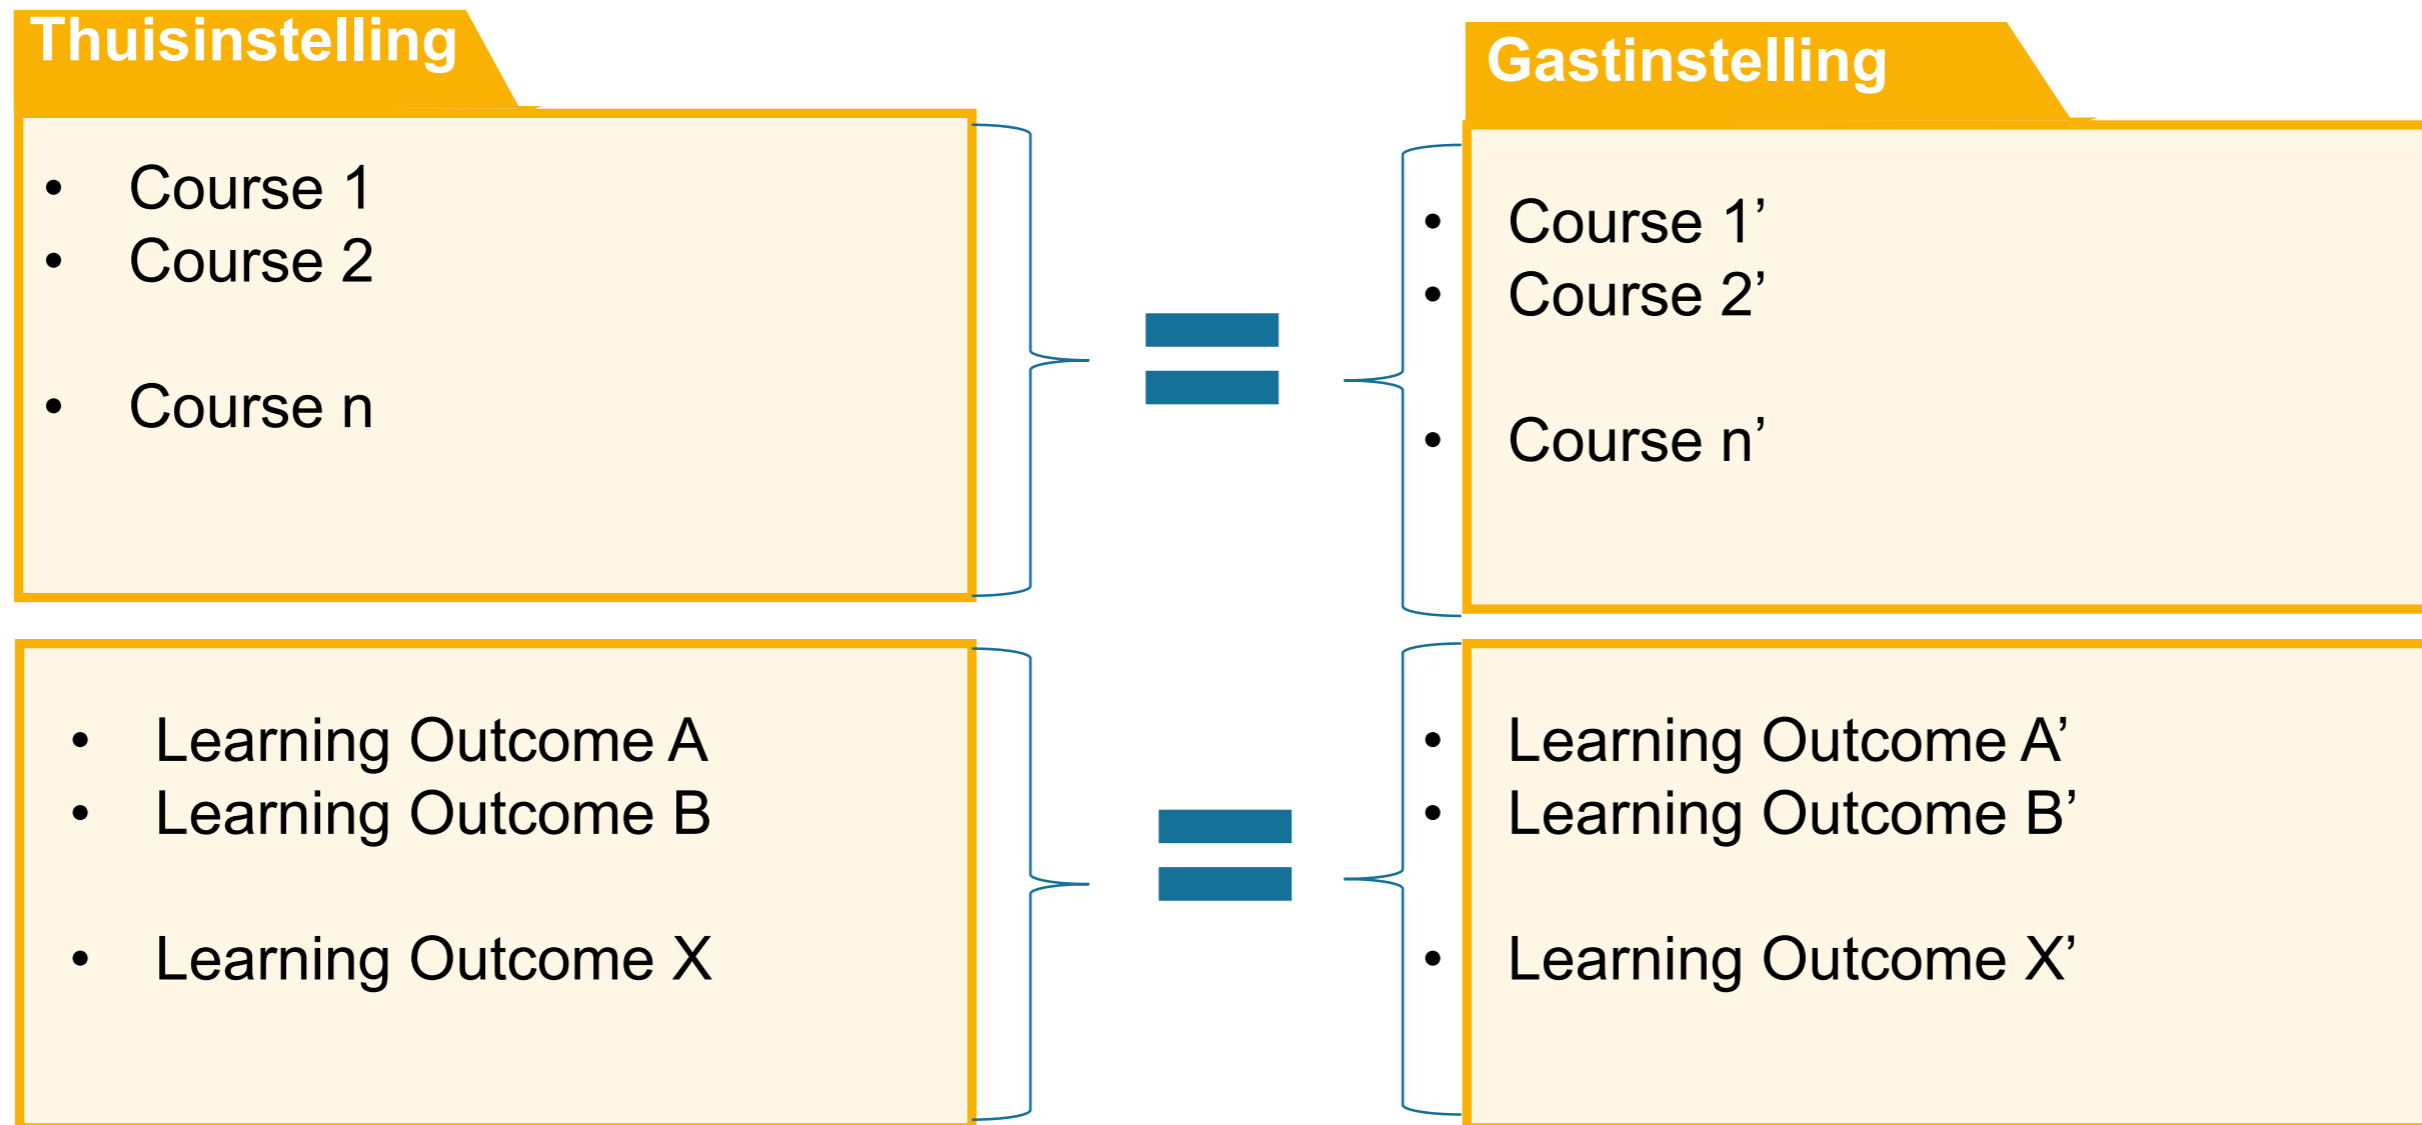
Thuisinstelling

- Course 1
- Course 2

- Course n

Gastinstelling

- Course 1’
- Course 2’

- Course n’

=

- Learning Outcome A
- Learning Outcome B

- Learning Outcome X

=

- Learning Outcome A’
- Learning Outcome B’

- Learning Outcome X’